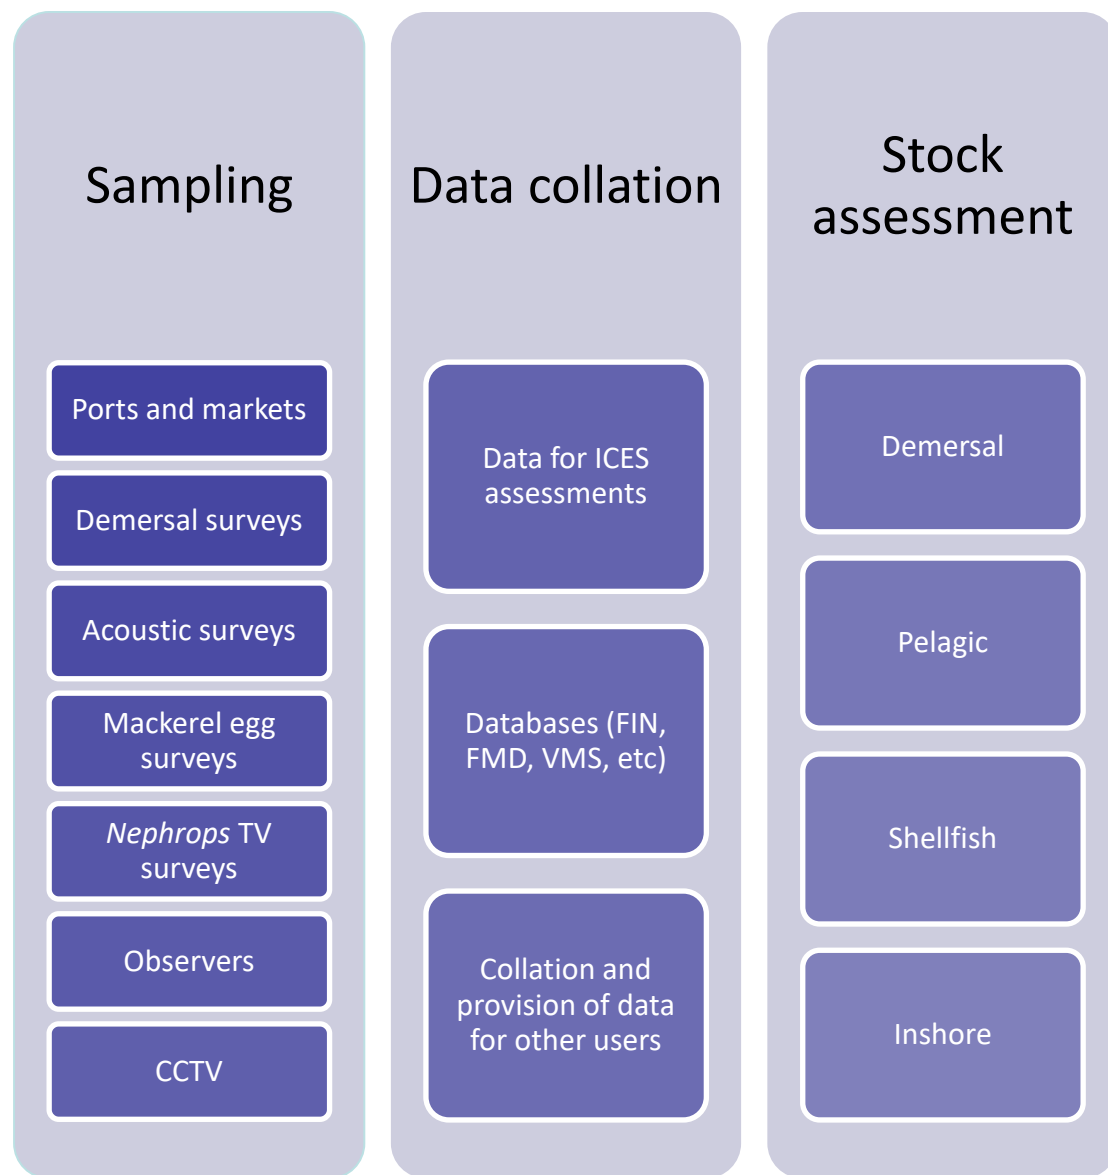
Sampling

Ports and markets

Demersal surveys

Acoustic surveys

Mackerel egg surveys

*Nephrops* TV surveys

Observers

CCTV

Data collation

Data for ICES assessments

Databases (FIN, FMD, VMS, etc)

Collation and provision of data for other users

Stock assessment

Demersal

Pelagic

Shellfish

Inshore